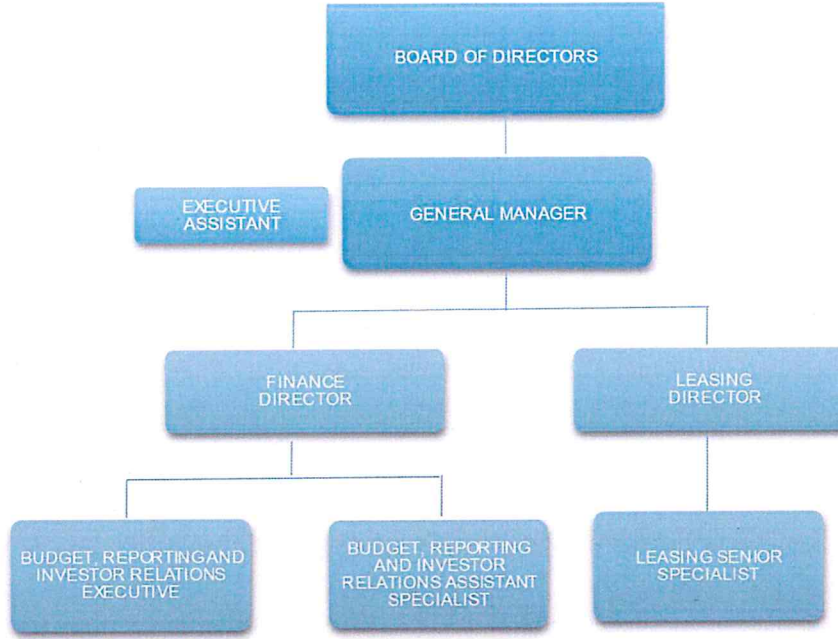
BOARD OF DIRECTORS

EXECUTIVE ASSISTANT

GENERAL MANAGER

FINANCE DIRECTOR

LEASING DIRECTOR

BUDGET, REPORTINGAND INVESTOR RELATIONS EXECUTIVE

BUDGET, REPORTING AND INVESTOR RELATIONS ASSISTANT SPECIALIST

LEASING SENIOR SPECIALIST